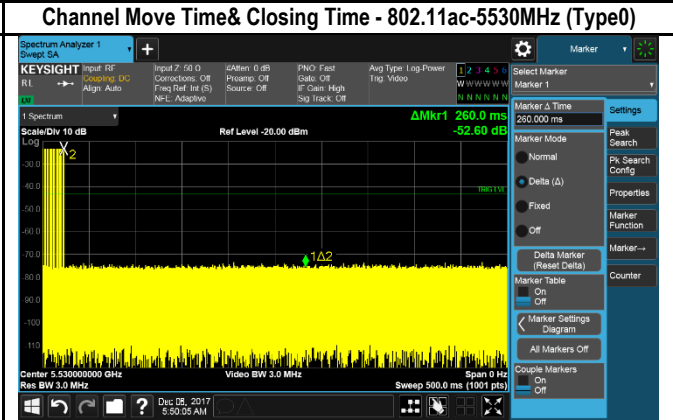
Channel Move Time& Closing Time - 802.11ac-5530MHz (Type0)

Spectrum Analyzer 1
Swept SA

+

Marker

KEYSIGHT
RL
LXI
Input: RF
Coupling: DC
Align: Auto
Input Z: 50 Ω
Corrections: Off
Freq Ref: Int (S)
NFE: Adaptive
#Atten: 0 dB
Preamp: Off
Source: Off
PNO: Fast
Gate: Off
IF Gain: High
Sig Track: Off
Avg Type: Log-Power
Trig: Video
1 2 3 4 5 6
W W W W W W
N N N N N N

Select Marker
Marker 1

1 Spectrum
Scale/Div 10 dB
Log
Ref Level -20.00 dBm
ΔMkr1 260.0 ms
-52.60 dB

-30.0
-40.0
-50.0
-60.0
-70.0
-80.0
-90.0
-100
-110

X2
1Δ2
TRIG LVL

Center 5.530000000 GHz
Res BW 3.0 MHz
Video BW 3.0 MHz
Span 0 Hz
Sweep 500.0 ms (1001 pts)

Marker Δ Time
260.000 ms
Marker Mode
Normal
Delta (Δ)
Fixed
Off
Delta Marker (Reset Delta)
Marker Table
On
Off
Marker Settings Diagram
All Markers Off
Couple Markers
On
Off

Settings
Peak Search
Pk Search Config
Properties
Marker Function
Marker→
Counter

Dec 08, 2017
5:50:05 AM